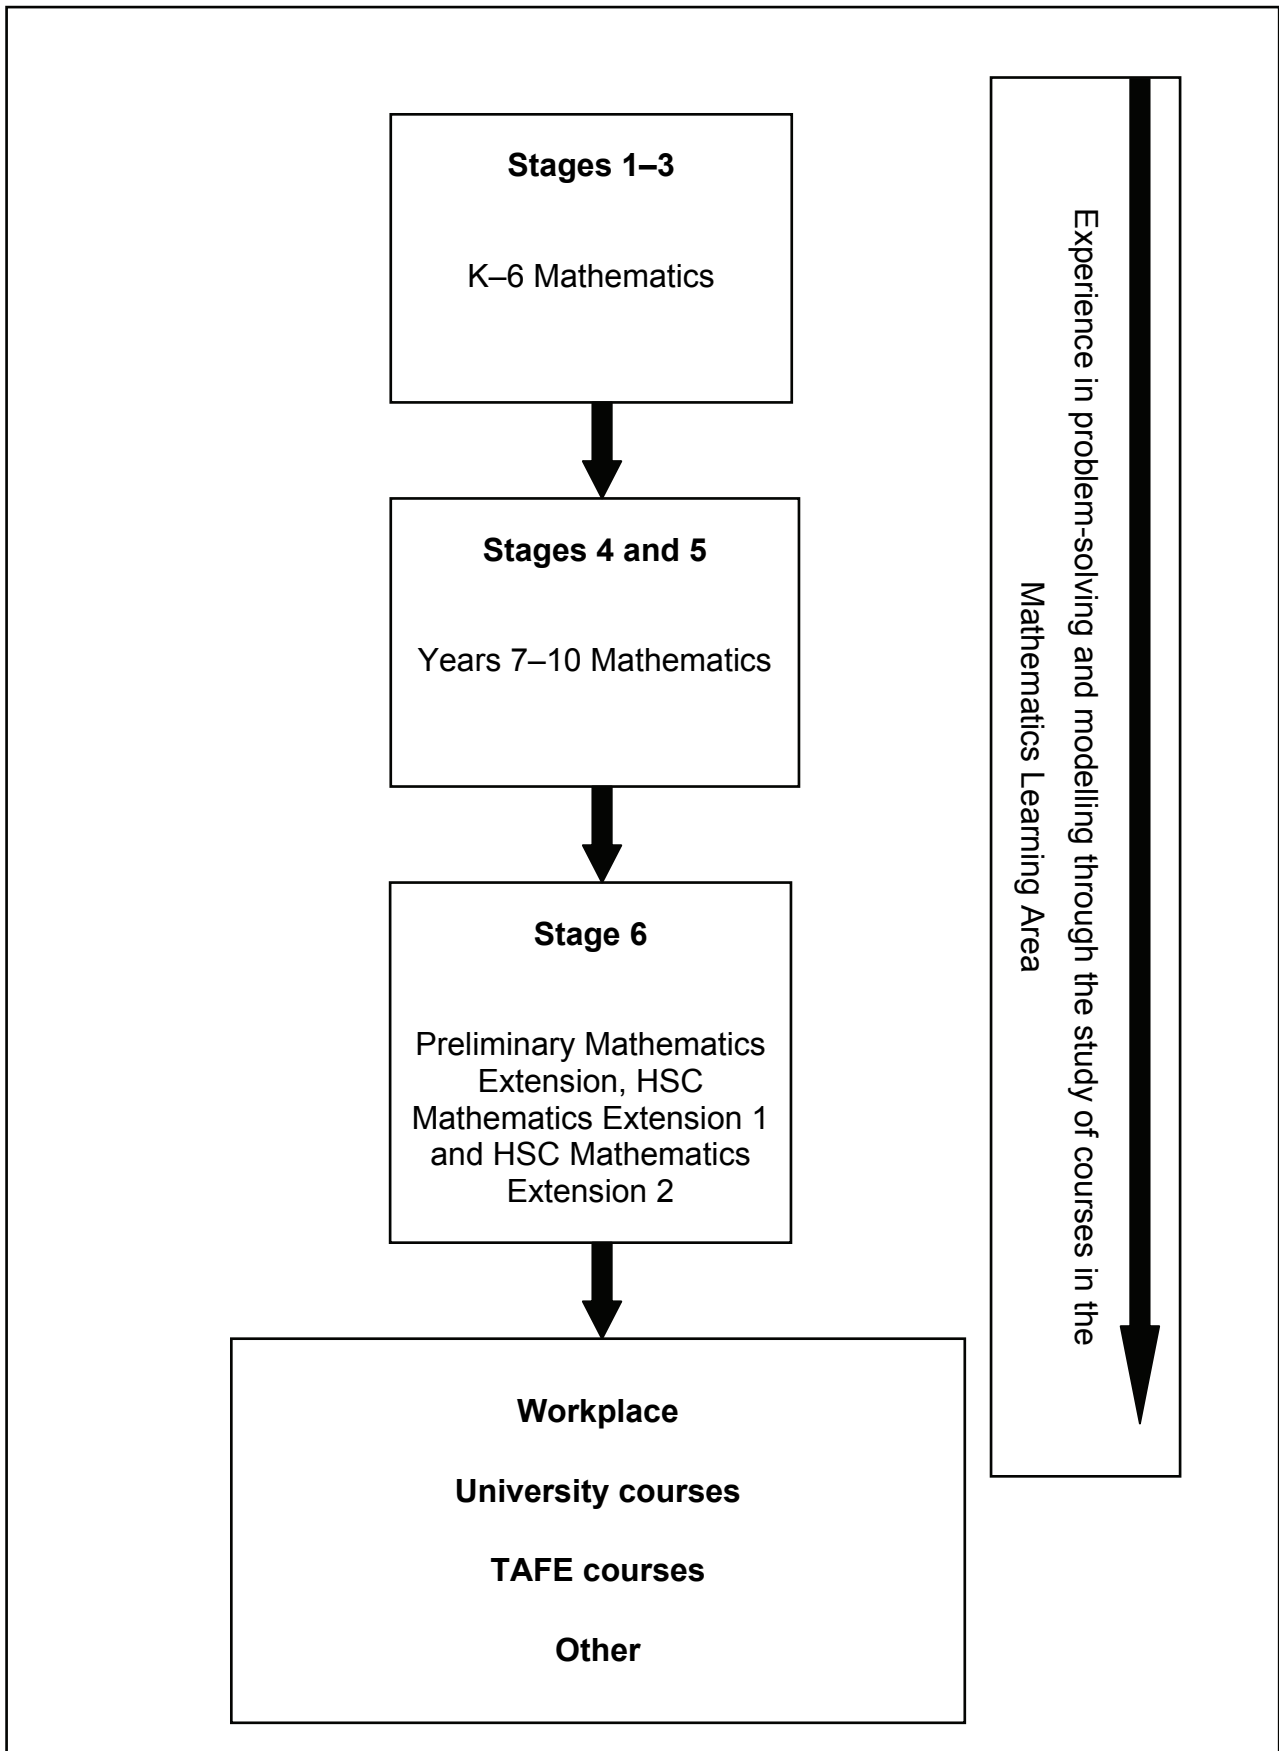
Stages 1–3

K–6 Mathematics

Stages 4 and 5

Years 7–10 Mathematics

Stage 6

Preliminary Mathematics Extension, HSC Mathematics Extension 1 and HSC Mathematics Extension 2

Workplace

University courses

TAFE courses

Other

Experience in problem-solving and modelling through the study of courses in the Mathematics Learning Area